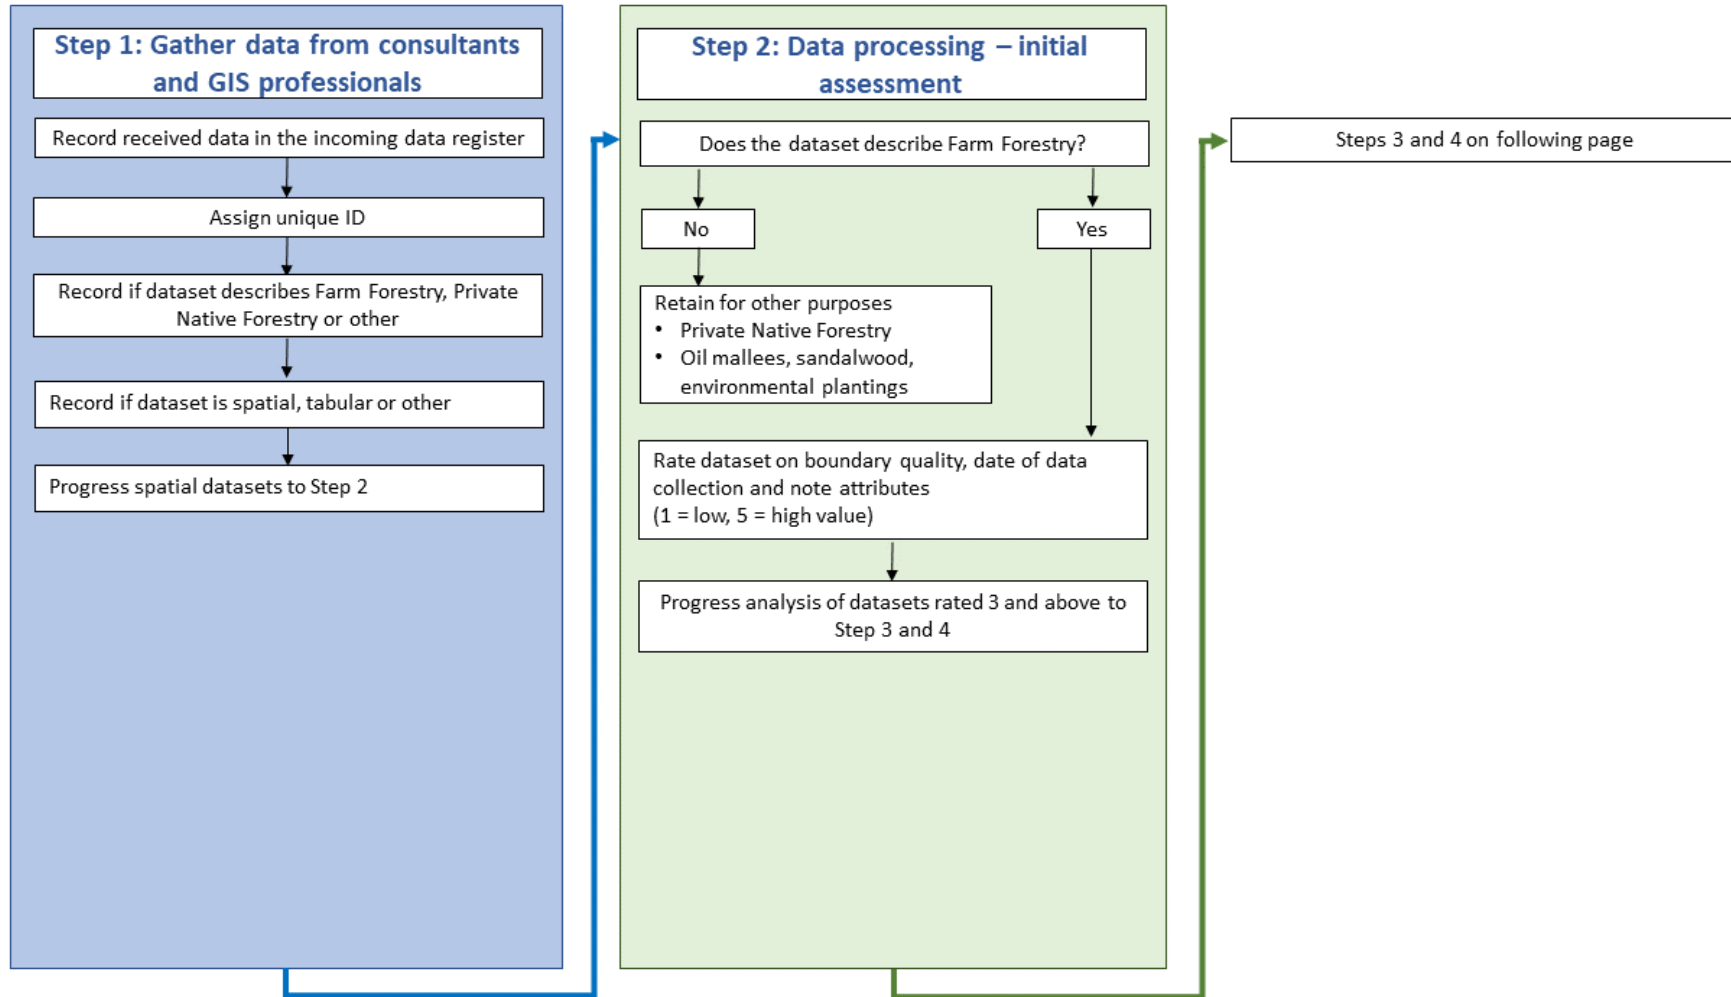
Step 1: Gather data from consultants and GIS professionals

Record received data in the incoming data register

Assign unique ID

Record if dataset describes Farm Forestry, Private Native Forestry or other

Record if dataset is spatial, tabular or other

Progress spatial datasets to Step 2

Step 2: Data processing – initial assessment

Does the dataset describe Farm Forestry?

No

Yes

Retain for other purposes
• Private Native Forestry
• Oil mallees, sandalwood, environmental plantings

Rate dataset on boundary quality, date of data collection and note attributes
(1 = low, 5 = high value)

Progress analysis of datasets rated 3 and above to Step 3 and 4

Steps 3 and 4 on following page